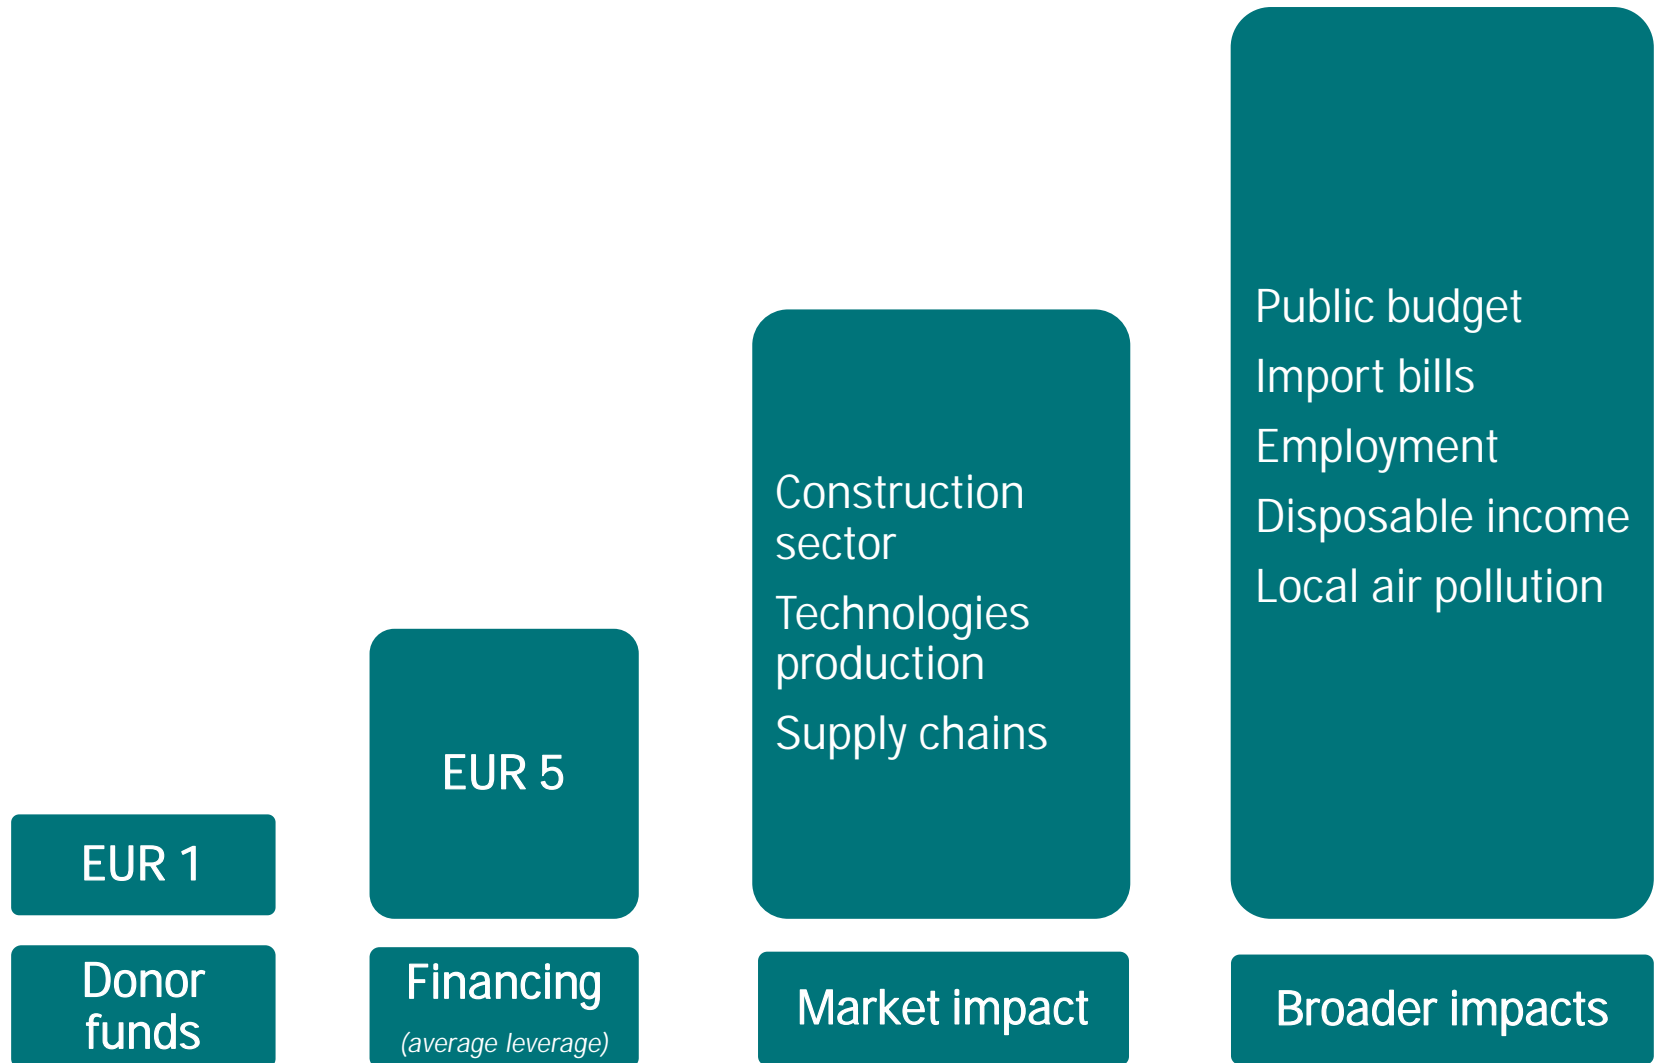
EUR 1

Donor funds

EUR 5

Financing

(average leverage)

Construction sector

Technologies production

Supply chains

Market impact

Public budget

Import bills

Employment

Disposable income

Local air pollution

Broader impacts